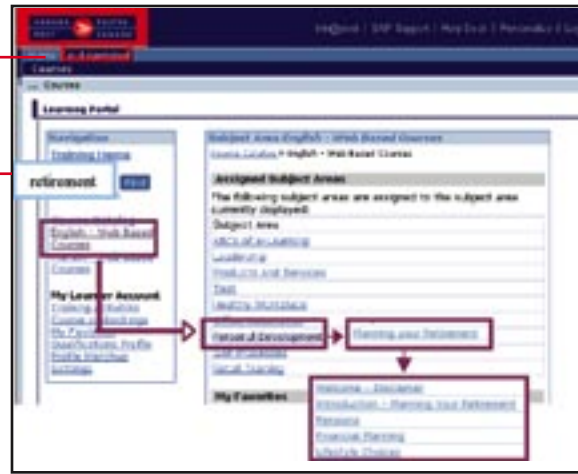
Courses

Learning Portal

Navigation

Training Home

retirement

Find

English - Web Based Courses

Courses

My Learner Account

Profile Settings

Subject Area English - Web Based Courses

Course Catalog > English > Web Based Courses

Assigned Subject Areas

The following subject areas are assigned to the subject area currently displayed.

Subject Area

ABCs of e-Learning

Leadership

Products and Services

Tools

Healthy Workplace

Personal Development

Planning your Retirement

Self Directed

Retail Training

My Favorites

Welcome - Disclaimer

Introduction - Planning Your Retirement

Pensions

Financial Planning

Lifestyle Choices